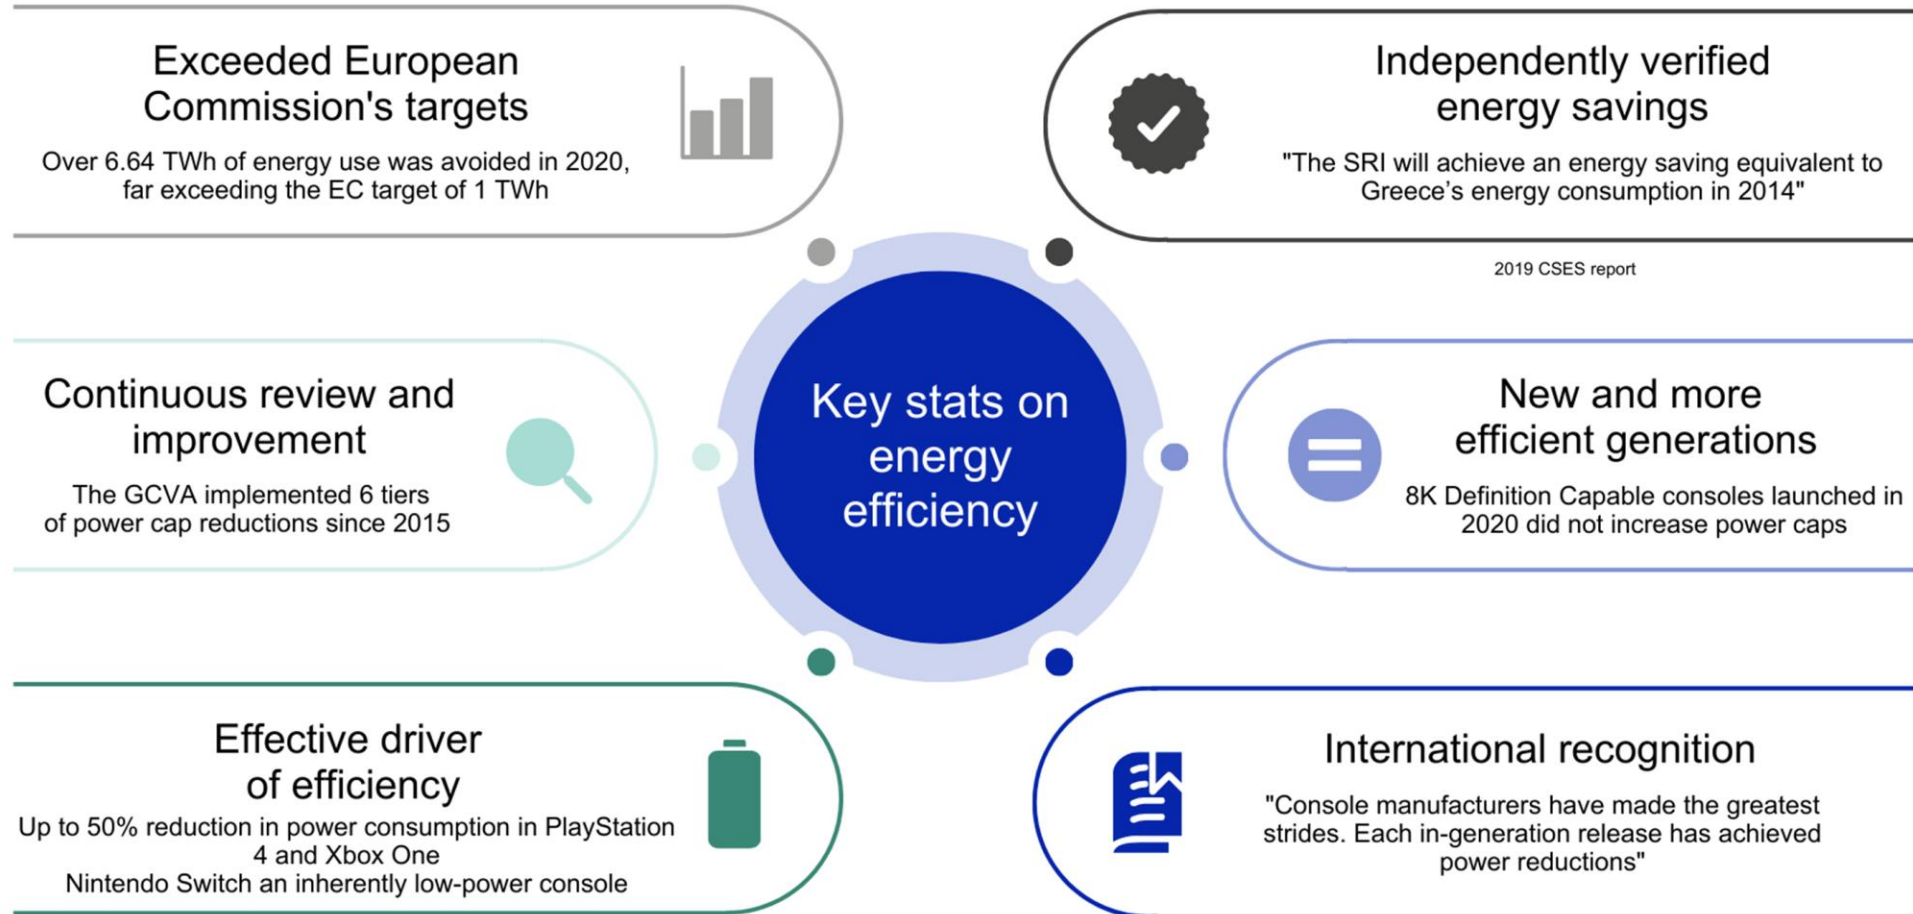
Exceeded European Commission's targets

Over 6.64 TWh of energy use was avoided in 2020, far exceeding the EC target of 1 TWh

Independently verified energy savings

"The SRI will achieve an energy saving equivalent to Greece's energy consumption in 2014"

2019 CSES report

Key stats on energy efficiency

Continuous review and improvement

The GCVA implemented 6 tiers of power cap reductions since 2015

New and more efficient generations

8K Definition Capable consoles launched in 2020 did not increase power caps

Effective driver of efficiency

Up to 50% reduction in power consumption in PlayStation 4 and Xbox One

Nintendo Switch an inherently low-power console

International recognition

"Console manufacturers have made the greatest strides. Each in-generation release has achieved power reductions"